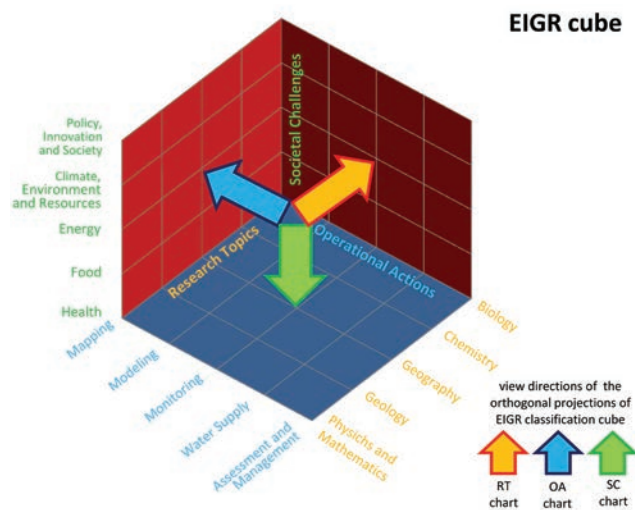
EIGR cube

Policy, Innovation and Society

Climate, Environment and Resources

Energy

Food

Health

Societal Challenges

Research Topics

Operational Actions

Mapping

Modeling

Monitoring

Water Supply

Assessment and Management

Biology

Chemistry

Geography

Geology

Physichs and Mathematics

view directions of the orthogonal projections of EIGR classification cube

RT chart

OA chart

SC chart